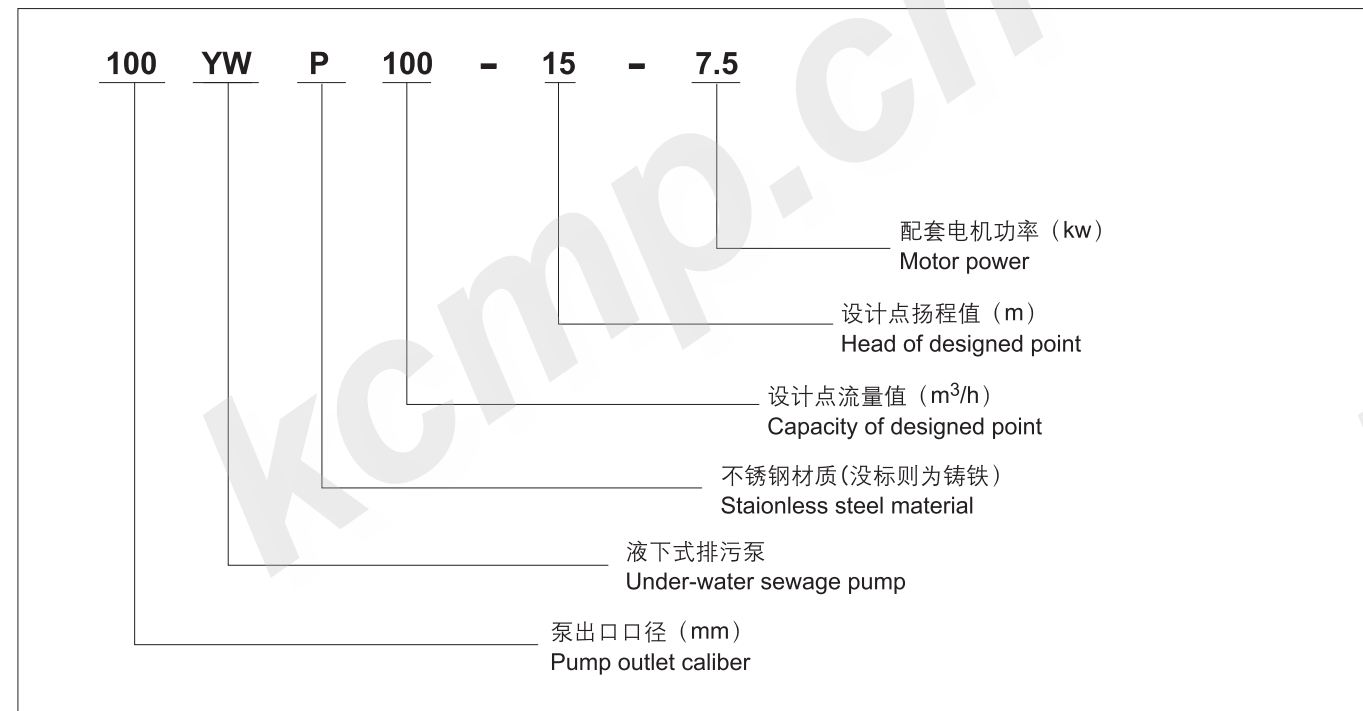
100 YW P 100 - 15 - 7.5

kcmp.cn

配套电机功率（kw）
Motor power

设计点扬程值（m）
Head of designed point

设计点流量值（$m^3/h$）
Capacity of designed point

不锈钢材质(没标则为铸铁）
Staionless steel material

液下式排污泵
Under-water sewage pump

泵出口口径（mm）
Pump outlet caliber